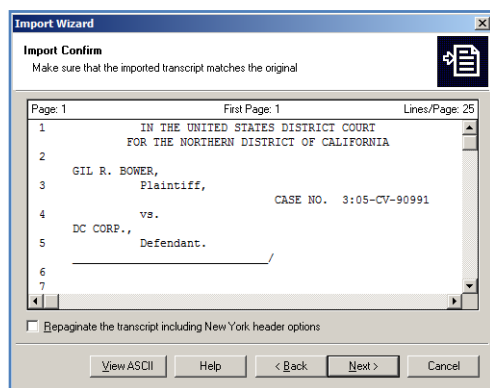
Import Wizard

Import Confirm
Make sure that the imported transcript matches the original

Page: 1 First Page: 1 Lines/Page: 25

1 IN THE UNITED STATES DISTRICT COURT
FOR THE NORTHERN DISTRICT OF CALIFORNIA
2
GIL R. BOWER,
3 Plaintiff,
CASE NO. 3:05-CV-90991
4 vs.
DC CORP.,
5 Defendant.
_____________________________/
6
7

Repaginate the transcript including New York header options

View ASCII Help < Back Next > Cancel